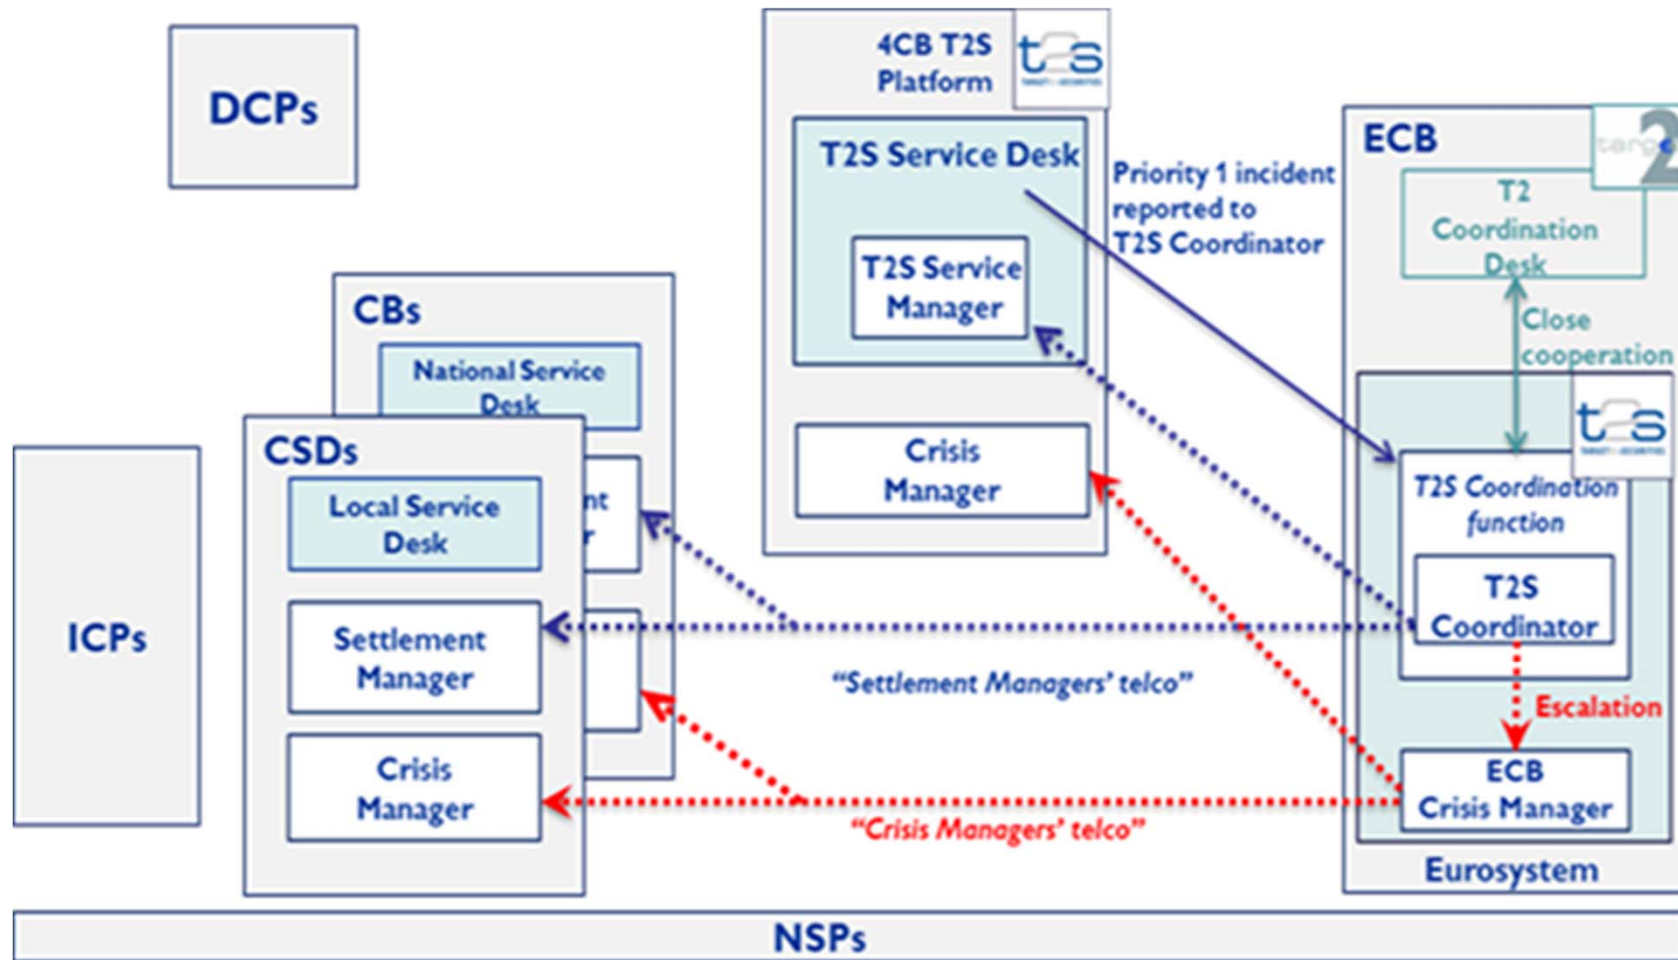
DCPs

4CB T2S Platform

T2S Service Desk

T2S Service Manager

Crisis Manager

Priority 1 incident reported to T2S Coordinator

ECB

T2 Coordination Desk

Close cooperation

T2S Coordination function

T2S Coordinator

Escalation

ECB Crisis Manager

Eurosystem

CBs

National Service Desk

CSDs

Local Service Desk

Settlement Manager

Crisis Manager

ICPs

"Settlement Managers' telco"

"Crisis Managers' telco"

NSPs